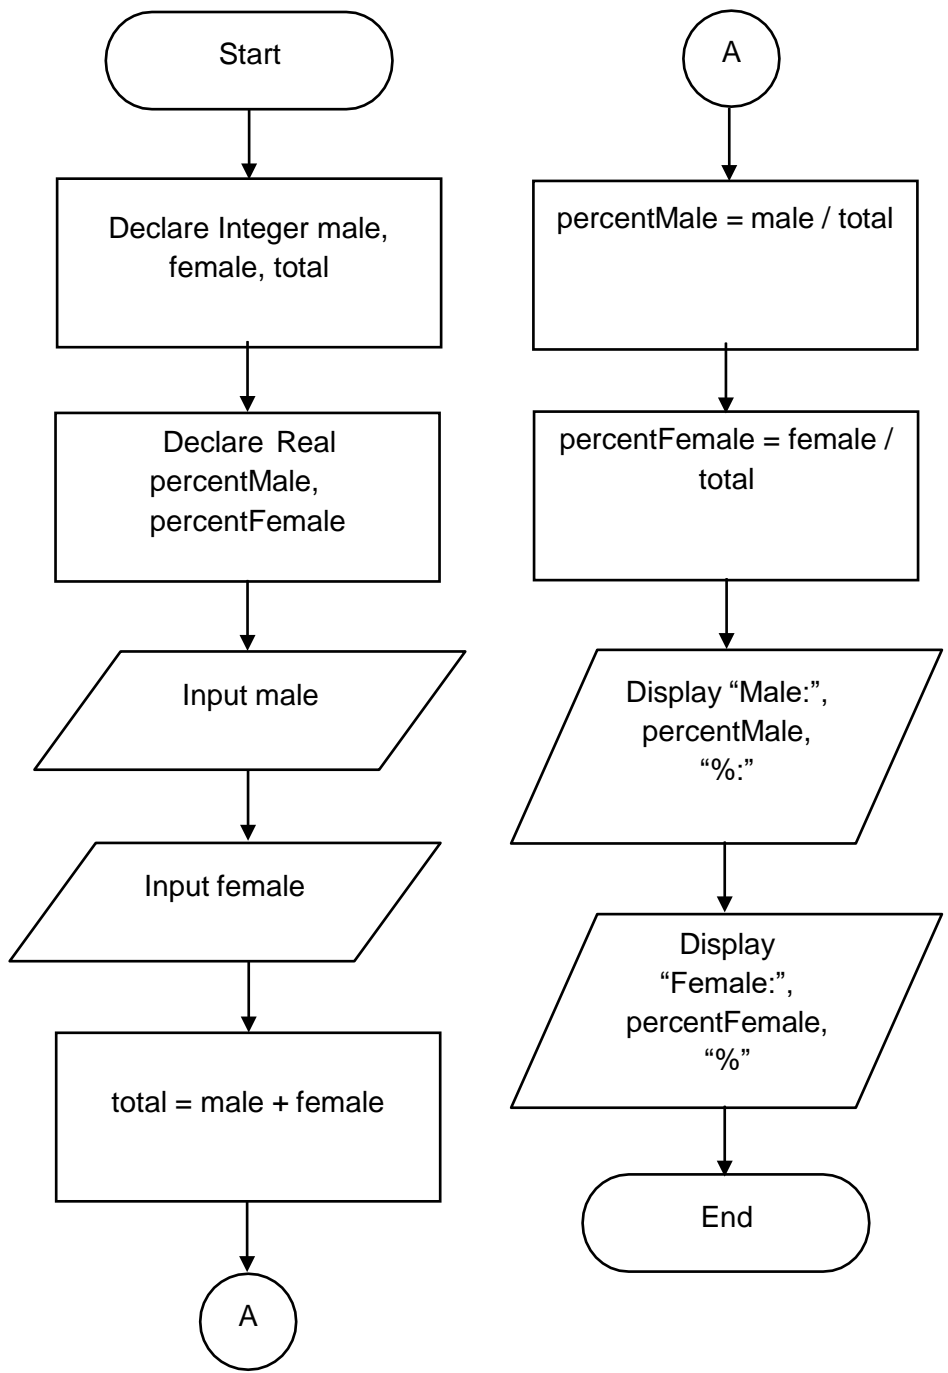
Start

Declare Integer male, female, total

Declare Real percentMale, percentFemale

Input male

Input female

total = male + female

A

A

percentMale = male / total

percentFemale = female / total

Display “Male:”, percentMale, “%:”

Display “Female:”, percentFemale, “%”

End